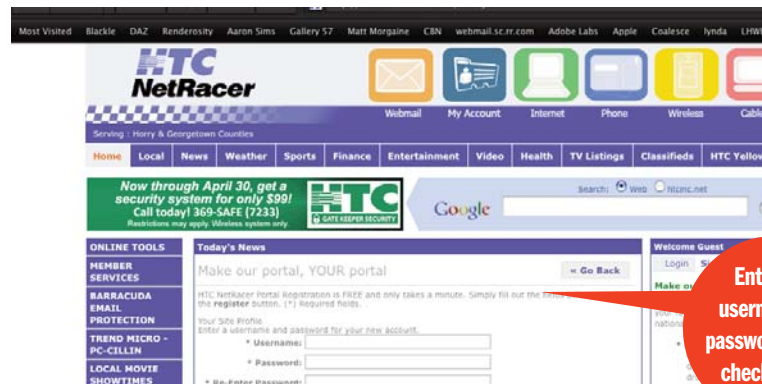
Most Visited Blackle DAZ Renderosity Aaron Sims Gallery 57 Matt Morgaine CBN webmail.sc.rr.com Adobe Labs Apple Coalesce lynda LHW

HTC NetRacer

Webmail My Account Internet Phone Wireless Cable

Serving : Horry & Georgetown Counties

Home Local News Weather Sports Finance Entertainment Video Health TV Listings Classifieds HTC Yellow

Now through April 30, get a security system for only $99! Call today! 369-SAFE (7233) Restrictions may apply. Wireless system only.

HTC GATE KEEPER SECURITY

Google

Search: Web htcinc.net

ONLINE TOOLS

MEMBER SERVICES

BARRACUDA EMAIL PROTECTION

TREND MICRO - PC-CILLIN

LOCAL MOVIE SHOWTIMES

Today's News

Make our portal, YOUR portal

« Go Back

HTC Netracer Portal Registration is FREE and only takes a minute. Simply fill out the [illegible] the register button. (*) Required fields.

Your Site Profile
Enter a username and password for your new account.

* Username:

* Password:

* Re-Enter Password:

Welcome Guest

Login Si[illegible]

Make o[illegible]

your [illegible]

nation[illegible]

Ent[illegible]
usern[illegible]
passwo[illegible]
chec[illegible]